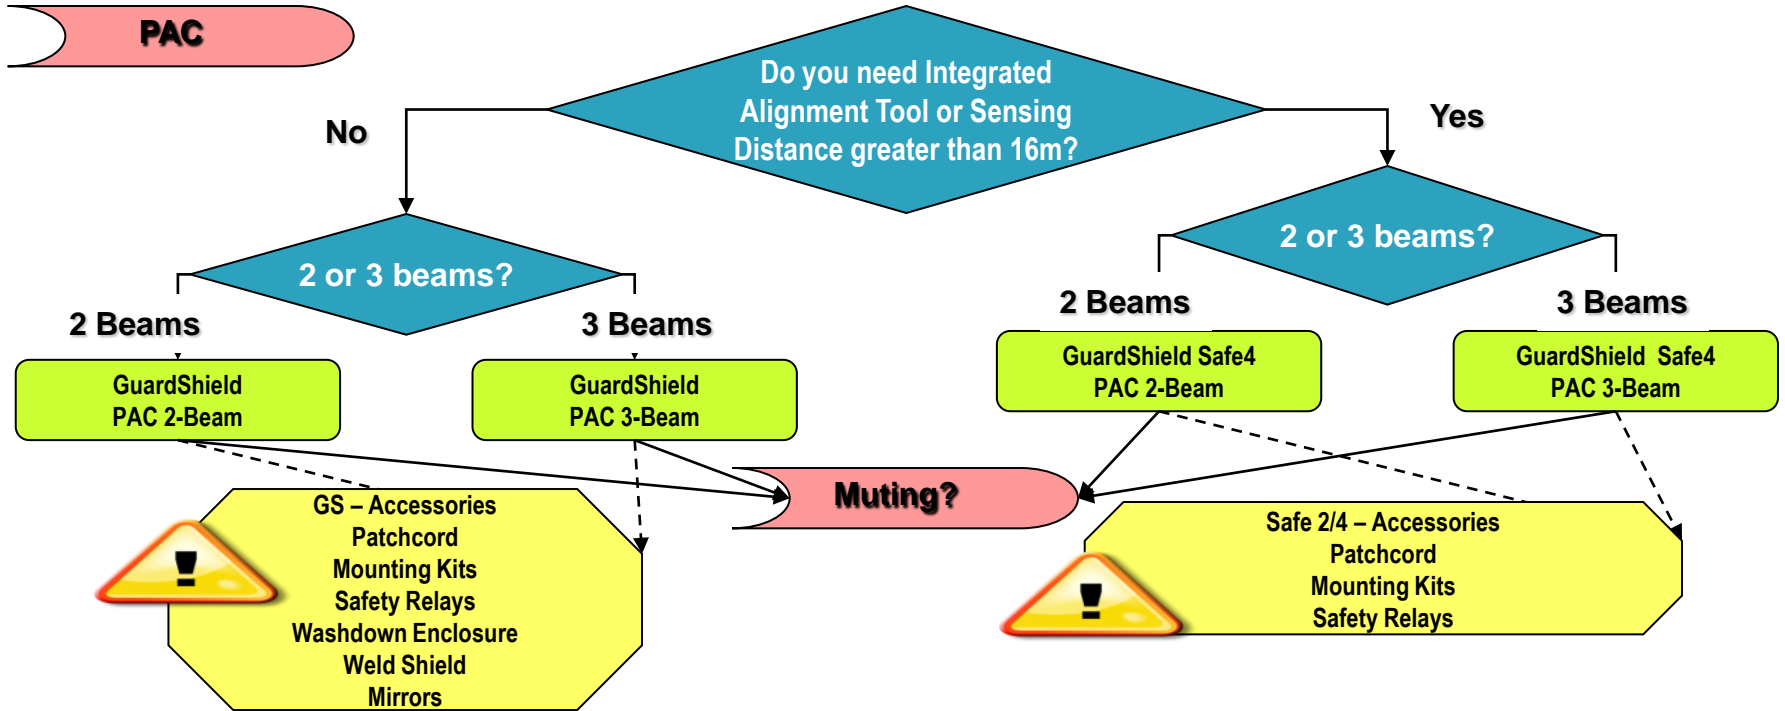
PAC

Do you need Integrated Alignment Tool or Sensing Distance greater than 16m?

No

Yes

2 or 3 beams?

2 Beams

3 Beams

GuardShield PAC 2-Beam

GuardShield PAC 3-Beam

2 or 3 beams?

2 Beams

3 Beams

GuardShield Safe4 PAC 2-Beam

GuardShield Safe4 PAC 3-Beam

Muting?

GS – Accessories
Patchcord
Mounting Kits
Safety Relays
Washdown Enclosure
Weld Shield
Mirrors

Safe 2/4 – Accessories
Patchcord
Mounting Kits
Safety Relays